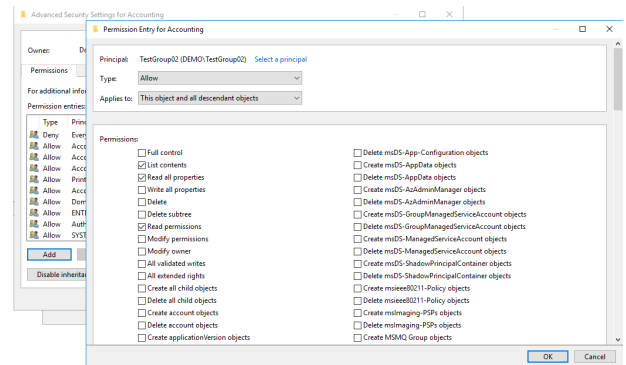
Advanced Security Settings for Accounting

Owner: Do

Permissions

For additional infor

Permission entries:

| Type | Princ |
|---|---|
| Deny | Every |
| Allow | Acc |
| Allow | Acc |
| Allow | Acc |
| Allow | Print |
| Allow | Acc |
| Allow | Dom |
| Allow | ENTE |
| Allow | Auth |
| Allow | SYST |

Add

Disable inherita

Permission Entry for Accounting

Principal: TestGroup02 (DEMO\TestGroup02) Select a principal

Type: Allow

Applies to: This object and all descendant objects

Permissions:

Full control
List contents
Read all properties
Write all properties
Delete
Delete subtree
Read permissions
Modify permissions
Modify owner
All validated writes
All extended rights
Create all child objects
Delete all child objects
Create account objects
Delete account objects
Create applicationVersion objects

Delete msDS-App-Configuration objects
Create msDS-AppData objects
Delete msDS-AppData objects
Create msDS-AzAdminManager objects
Delete msDS-AzAdminManager objects
Create msDS-GroupManagedServiceAccount objects
Delete msDS-GroupManagedServiceAccount objects
Create msDS-ManagedServiceAccount objects
Delete msDS-ManagedServiceAccount objects
Create msDS-ShadowPrincipalContainer objects
Delete msDS-ShadowPrincipalContainer objects
Create msieee80211-Policy objects
Delete msieee80211-Policy objects
Create msImaging-PSPs objects
Delete msImaging-PSPs objects
Create MSMQ Group objects

OK Cancel